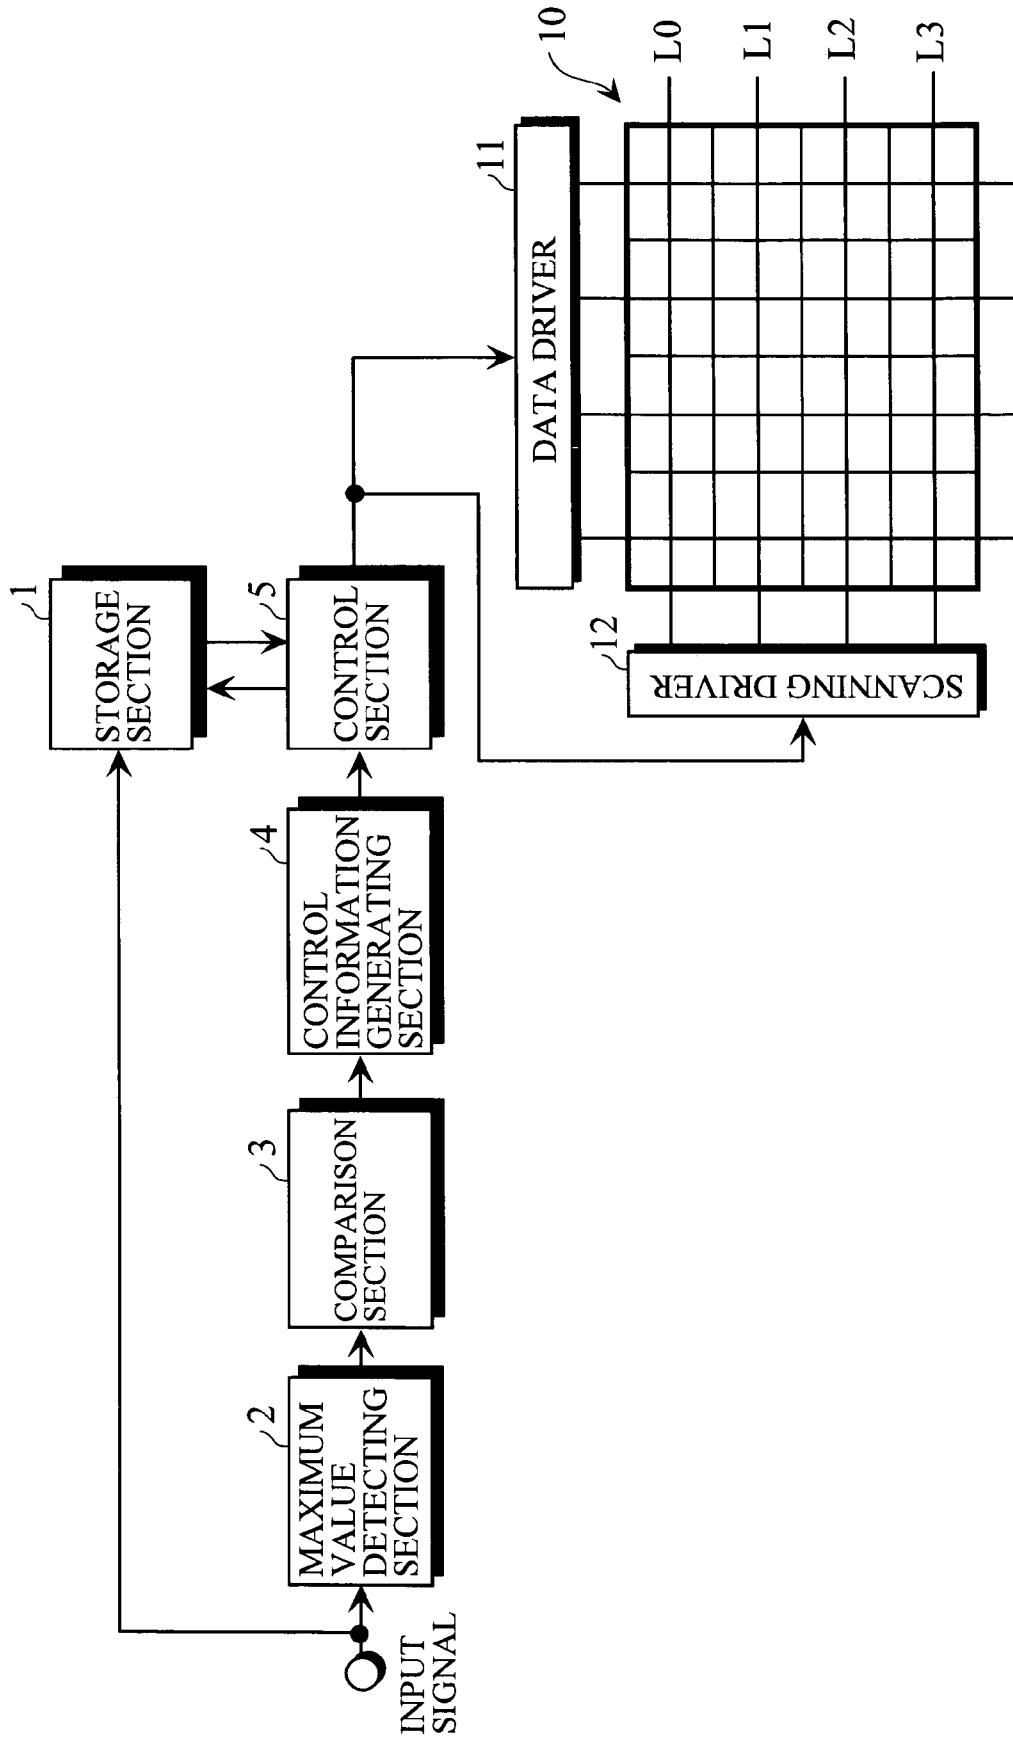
INPUT SIGNAL

2
MAXIMUM VALUE DETECTING SECTION

3
COMPARISON SECTION

4
CONTROL INFORMATION GENERATING SECTION

1
STORAGE SECTION

5
CONTROL SECTION

11
DATA DRIVER

12
SCANNING DRIVER

10

L0
L1
L2
L3